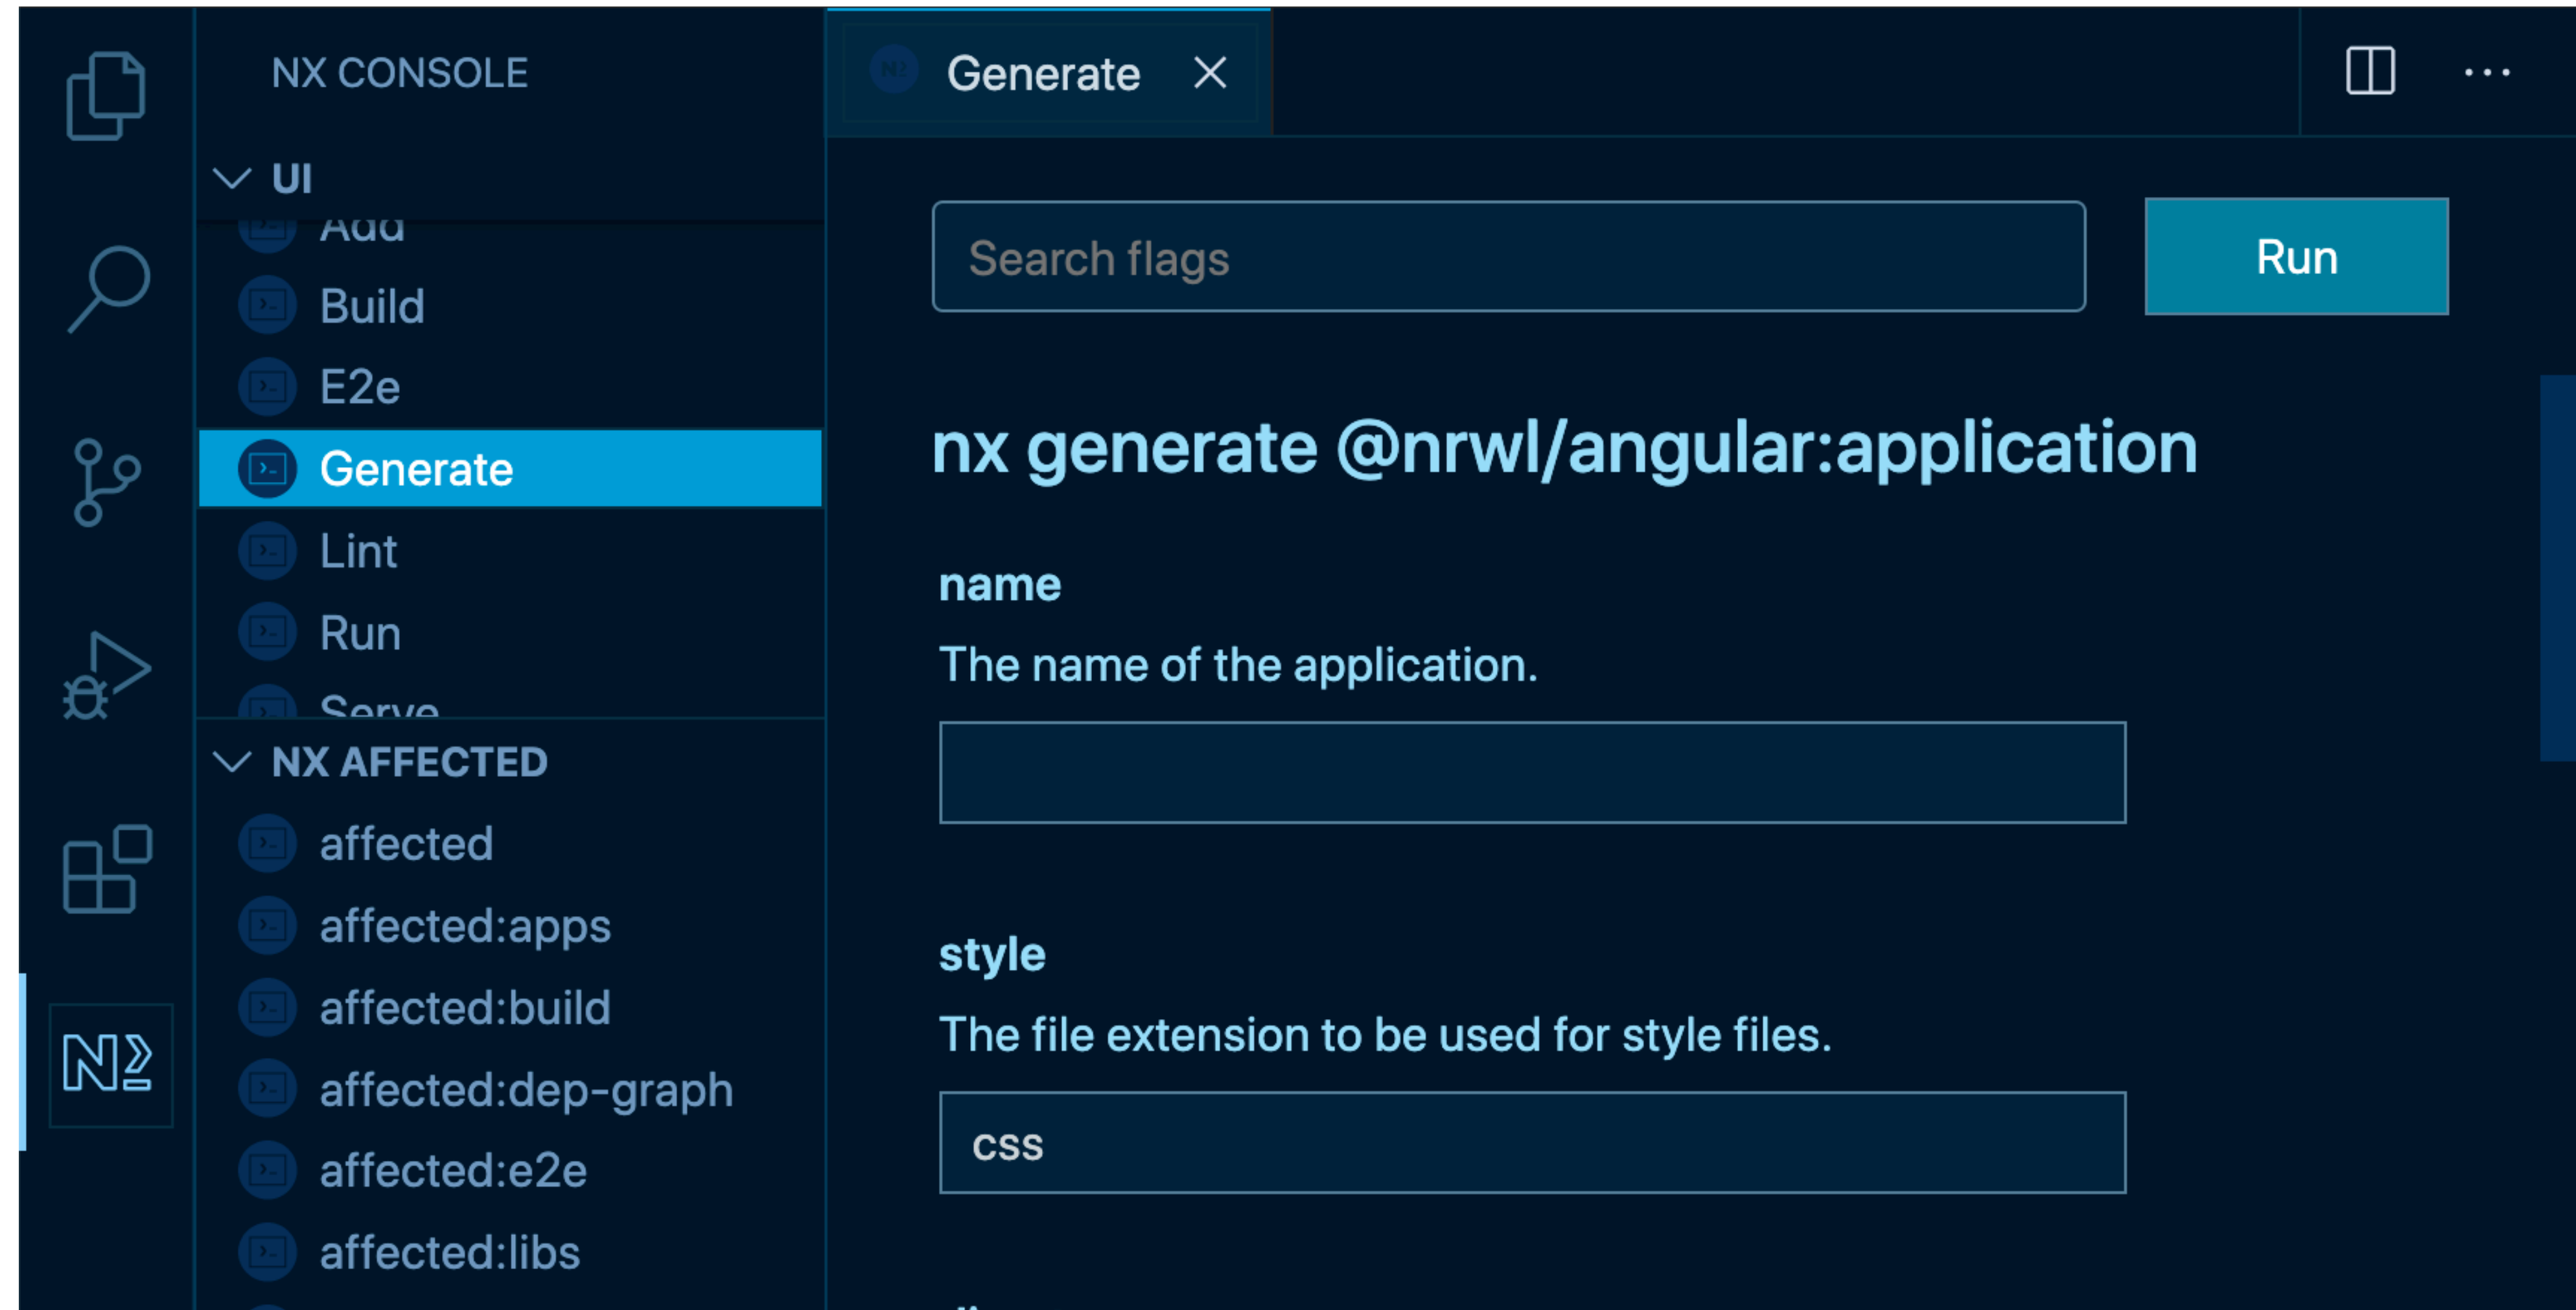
NX CONSOLE

UI

Add

Build

E2e

Generate

Lint

Run

Serve

NX AFFECTED

affected

affected:apps

affected:build

affected:dep-graph

affected:e2e

affected:libs

Generate

Search flags

Run

nx generate @nrwl/angular:application

name

The name of the application.

style

The file extension to be used for style files.

css